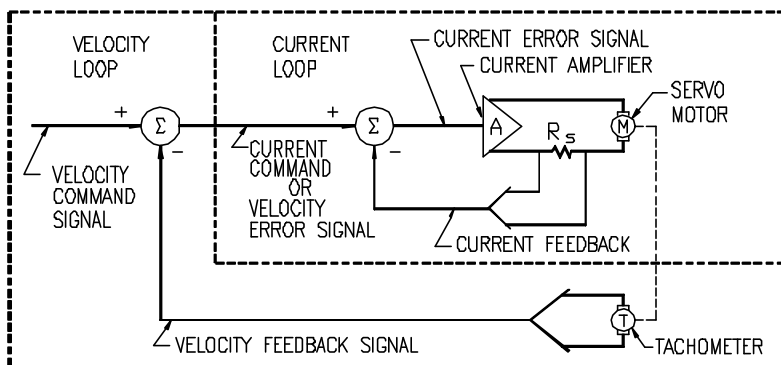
VELOCITY LOOP

CURRENT LOOP

CURRENT ERROR SIGNAL

CURRENT AMPLIFIER

SERVO MOTOR

+

$\Sigma$

-

+

$\Sigma$

-

A

$R_s$

M

VELOCITY COMMAND SIGNAL

CURRENT COMMAND OR VELOCITY ERROR SIGNAL

CURRENT FEEDBACK

T

VELOCITY FEEDBACK SIGNAL

TACHOMETER